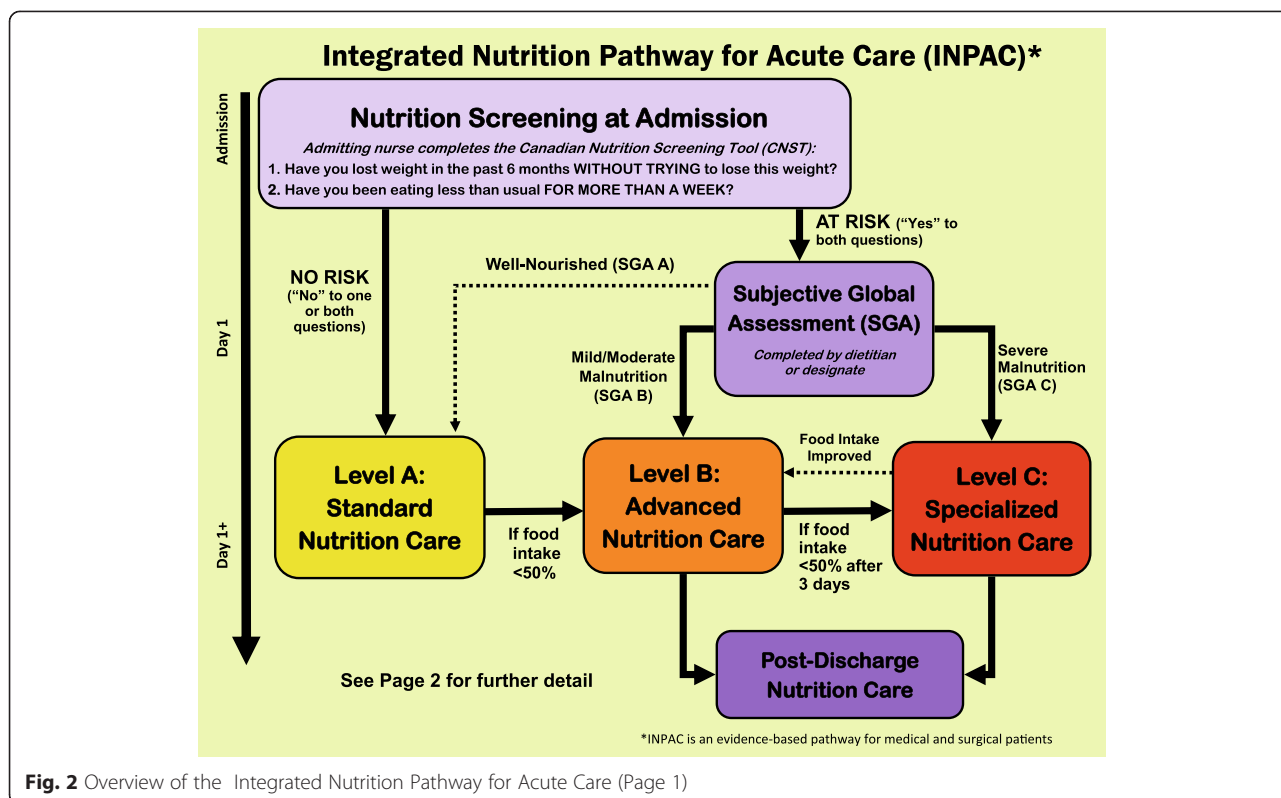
Integrated Nutrition Pathway for Acute Care (INPAC)*

Admission

Nutrition Screening at Admission

Admitting nurse completes the Canadian Nutrition Screening Tool (CNST):

1. Have you lost weight in the past 6 months WITHOUT TRYING to lose this weight?

2. Have you been eating less than usual FOR MORE THAN A WEEK?

AT RISK ("Yes" to both questions)

Day 1

NO RISK ("No" to one or both questions)

Well-Nourished (SGA A)

Subjective Global Assessment (SGA)

Completed by dietitian or designate

Mild/Moderate Malnutrition (SGA B)

Severe Malnutrition (SGA C)

Day 1+

Level A: Standard Nutrition Care

If food intake <50%

Level B: Advanced Nutrition Care

Food Intake Improved

If food intake <50% after 3 days

Level C: Specialized Nutrition Care

See Page 2 for further detail

Post-Discharge Nutrition Care

*INPAC is an evidence-based pathway for medical and surgical patients

Fig. 2 Overview of the Integrated Nutrition Pathway for Acute Care (Page 1)